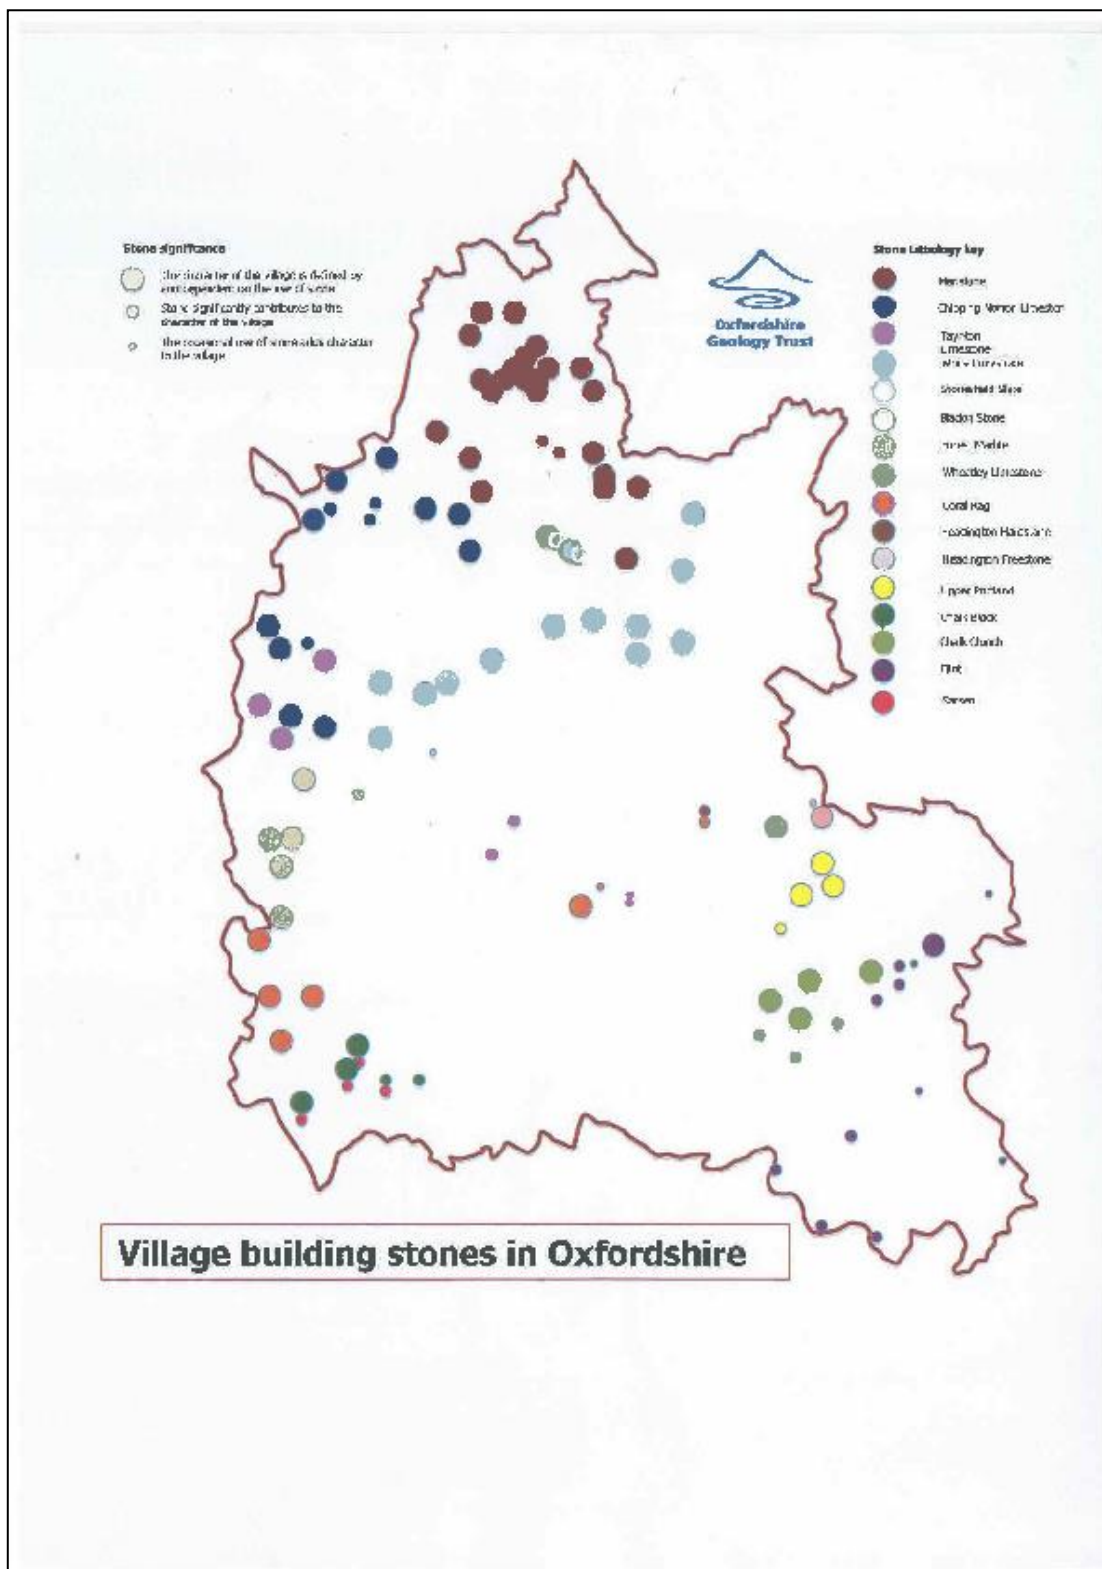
Stone significance

The character of the village is defined by and dependent on the use of stone

Stone significantly contributes to the character of the village

The occasional use of stone adds character to the village

Oxfordshire Geology Trust

Stone Lithology key

Marlstone

Chipping Norton Limestone

Taynton Limestone

White Limestone

Stonesfield Slate

Bladon Stone

Forest Marble

Wheatley Limestone

Coral Rag

Headington Hardstone

Headington Freestone

Upper Portland

Chalk Block

Chalk Clunch

Flint

Sarsen

Village building stones in Oxfordshire